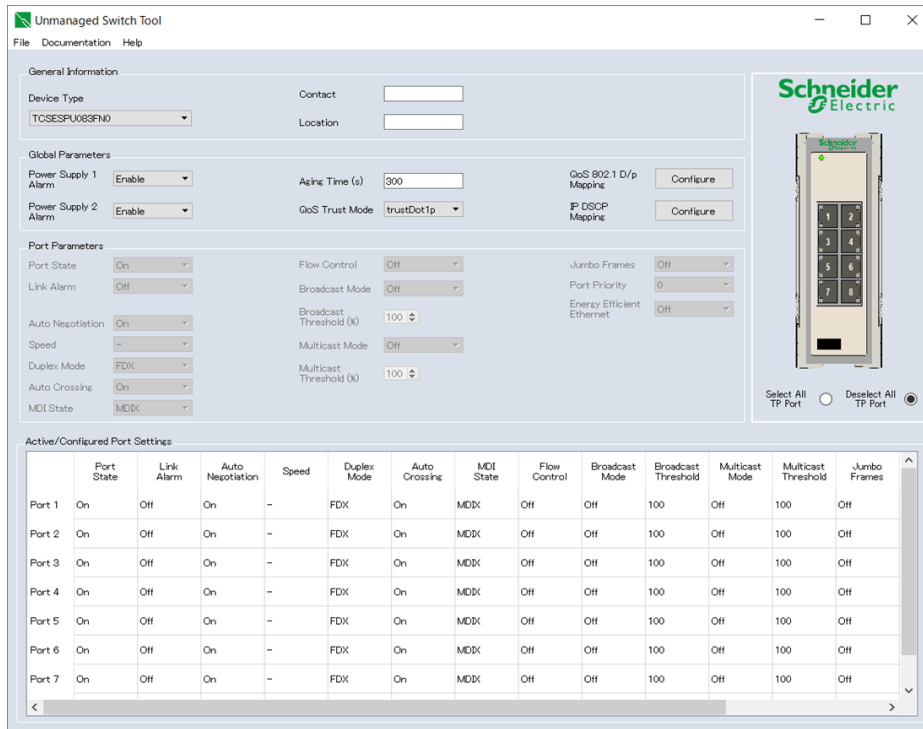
Unmanaged Switch Tool

File Documentation Help

General Information

Device Type
TCSESPU083FN0

Contact

Location

Global Parameters

Power Supply 1 Alarm Enable
Power Supply 2 Alarm Enable

Aging Time (s) 300
QoS Trust Mode trustDot1p

QoS 802.1 D/p Mapping Configure
IP DSCP Mapping Configure

Port Parameters

Port State On
Link Alarm Off
Auto Negotiation On
Speed –
Duplex Mode FDX
Auto Crossing On
MDI State MDIX

Flow Control Off
Broadcast Mode Off
Broadcast Threshold (%) 100
Multicast Mode Off
Multicast Threshold (%) 100

Jumbo Frames Off
Port Priority 0
Energy Efficient Ethernet Off

Schneider Electric

Schneider

1 2 3 4 5 6 7 8

Select All TP Port
Deselect All TP Port

Active/Configured Port Settings

| | Port State | Link Alarm | Auto Negotiation | Speed | Duplex Mode | Auto Crossing | MDI State | Flow Control | Broadcast Mode | Broadcast Threshold | Multicast Mode | Multicast Threshold | Jumbo Frames |
|---|---|---|---|---|---|---|---|---|---|---|---|---|---|
| Port 1 | On | Off | On | – | FDX | On | MDIX | Off | Off | 100 | Off | 100 | Off |
| Port 2 | On | Off | On | – | FDX | On | MDIX | Off | Off | 100 | Off | 100 | Off |
| Port 3 | On | Off | On | – | FDX | On | MDIX | Off | Off | 100 | Off | 100 | Off |
| Port 4 | On | Off | On | – | FDX | On | MDIX | Off | Off | 100 | Off | 100 | Off |
| Port 5 | On | Off | On | – | FDX | On | MDIX | Off | Off | 100 | Off | 100 | Off |
| Port 6 | On | Off | On | – | FDX | On | MDIX | Off | Off | 100 | Off | 100 | Off |
| Port 7 | On | Off | On | – | FDX | On | MDIX | Off | Off | 100 | Off | 100 | Off |